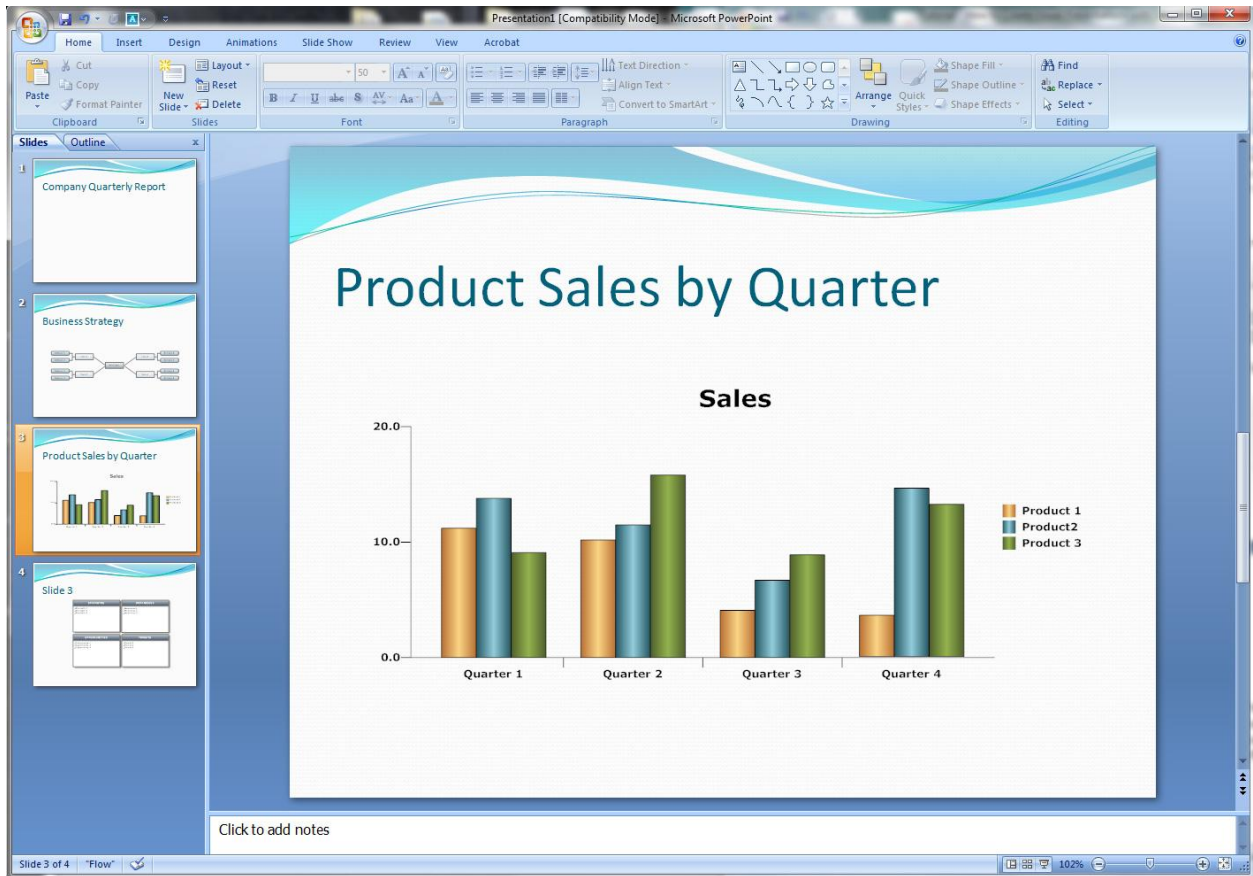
Presentation1 [Compatibility Mode] - Microsoft PowerPoint

Home Insert Design Animations Slide Show Review View Acrobat

Paste
Cut
Copy
Format Painter
Clipboard

New Slide
Layout
Reset
Delete
Slides

50
B I U abc S AV Aa A
Font

Text Direction
Align Text
Convert to SmartArt
Paragraph

Arrange
Quick Styles
Shape Fill
Shape Outline
Shape Effects
Drawing

Find
Replace
Select
Editing

Slides Outline

1 Company Quarterly Report

2 Business Strategy

3 Product Sales by Quarter

4 Slide 3

Product Sales by Quarter

Sales

| | Quarter 1 | Quarter 2 | Quarter 3 | Quarter 4 |
|---|---|---|---|---|

20.0
10.0
0.0

Product 1
Product2
Product 3

Click to add notes

Slide 3 of 4 "Flow" 102%